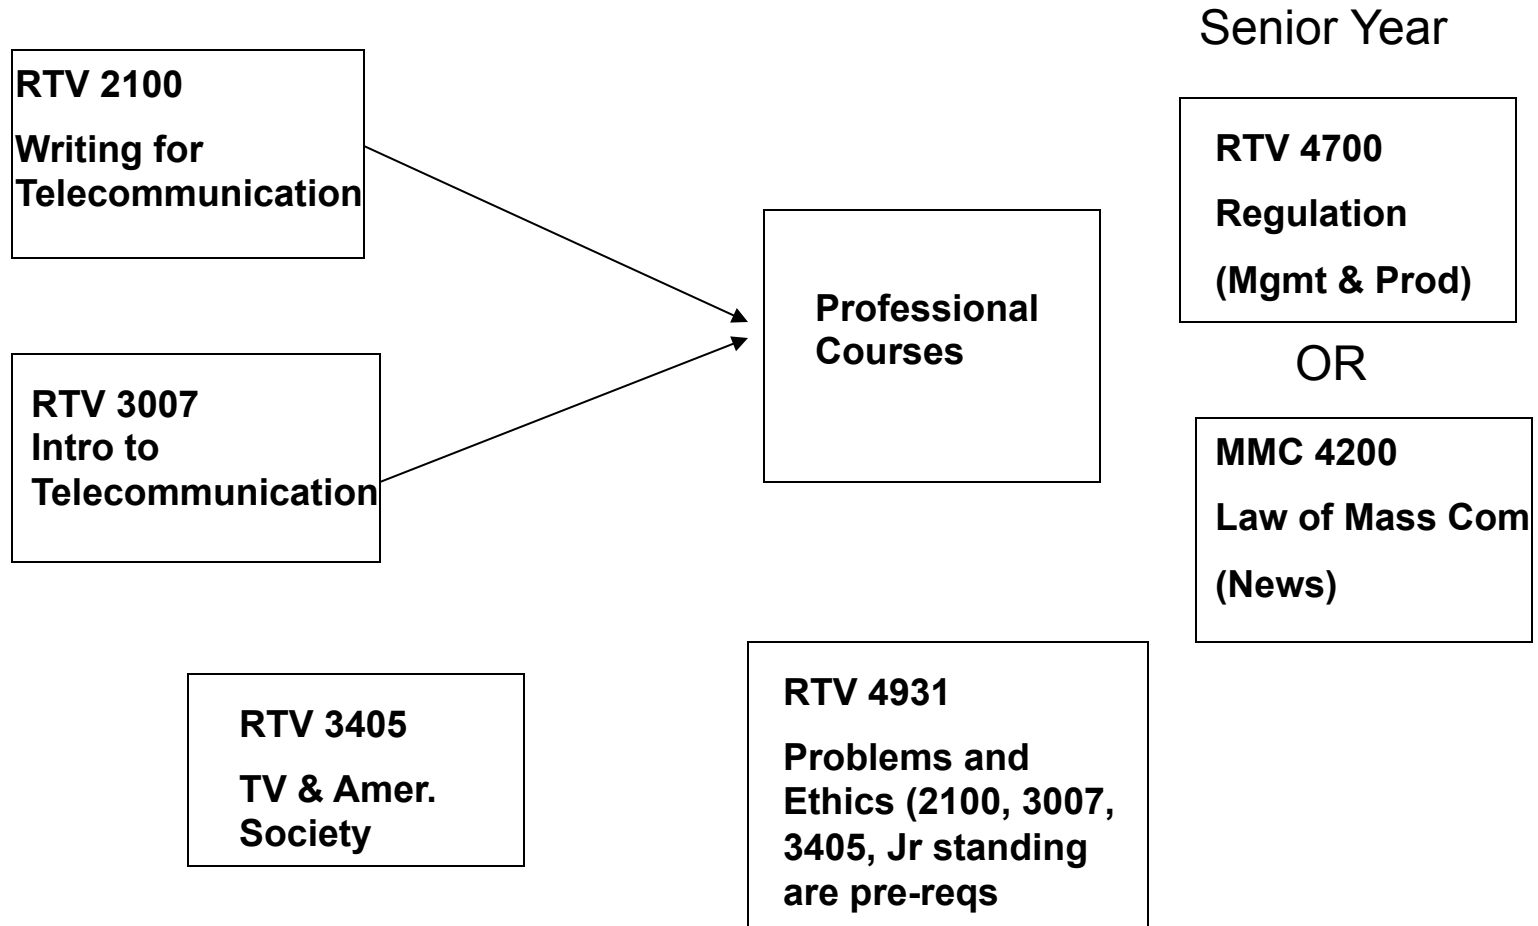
Senior Year

RTV 2100

Writing for Telecommunication

RTV 3007
Intro to Telecommunication

Professional Courses

RTV 4700

Regulation

(Mgmt & Prod)

OR

MMC 4200

Law of Mass Com

(News)

RTV 3405

TV & Amer. Society

RTV 4931

Problems and Ethics (2100, 3007, 3405, Jr standing are pre-reqs